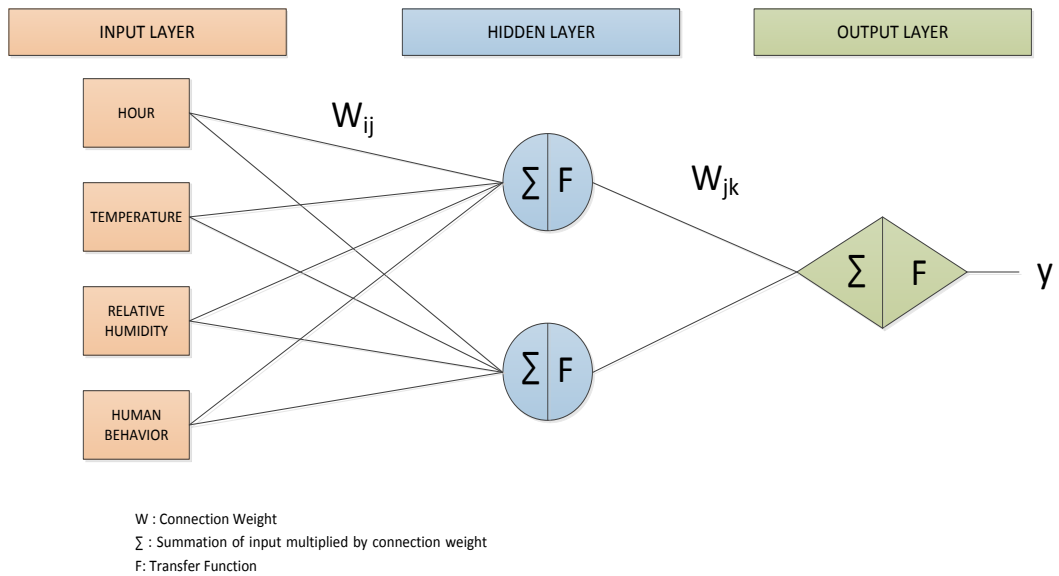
INPUT LAYER

HIDDEN LAYER

OUTPUT LAYER

HOUR

TEMPERATURE

RELATIVE HUMIDITY

HUMAN BEHAVIOR

$W_{ij}$

$\sum$ F

$\sum$ F

$W_{jk}$

$\sum$ F

y

W : Connection Weight

$\sum$ : Summation of input multiplied by connection weight

F: Transfer Function